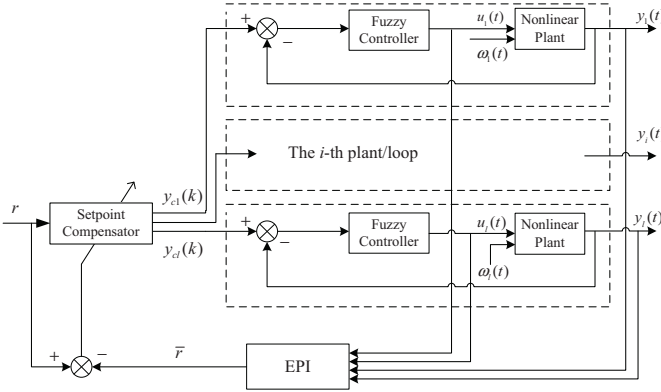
+
−
Fuzzy Controller
$u_1(t)$
$\omega_1(t)$
Nonlinear Plant
$y_1(t)$

The $i$-th plant/loop
$y_i(t)$

$r$
Setpoint Compensator
$y_{c1}(k)$
$y_{cl}(k)$
+
−
Fuzzy Controller
$u_l(t)$
$\omega_l(t)$
Nonlinear Plant
$y_l(t)$

+
−
$\bar{r}$
EPI